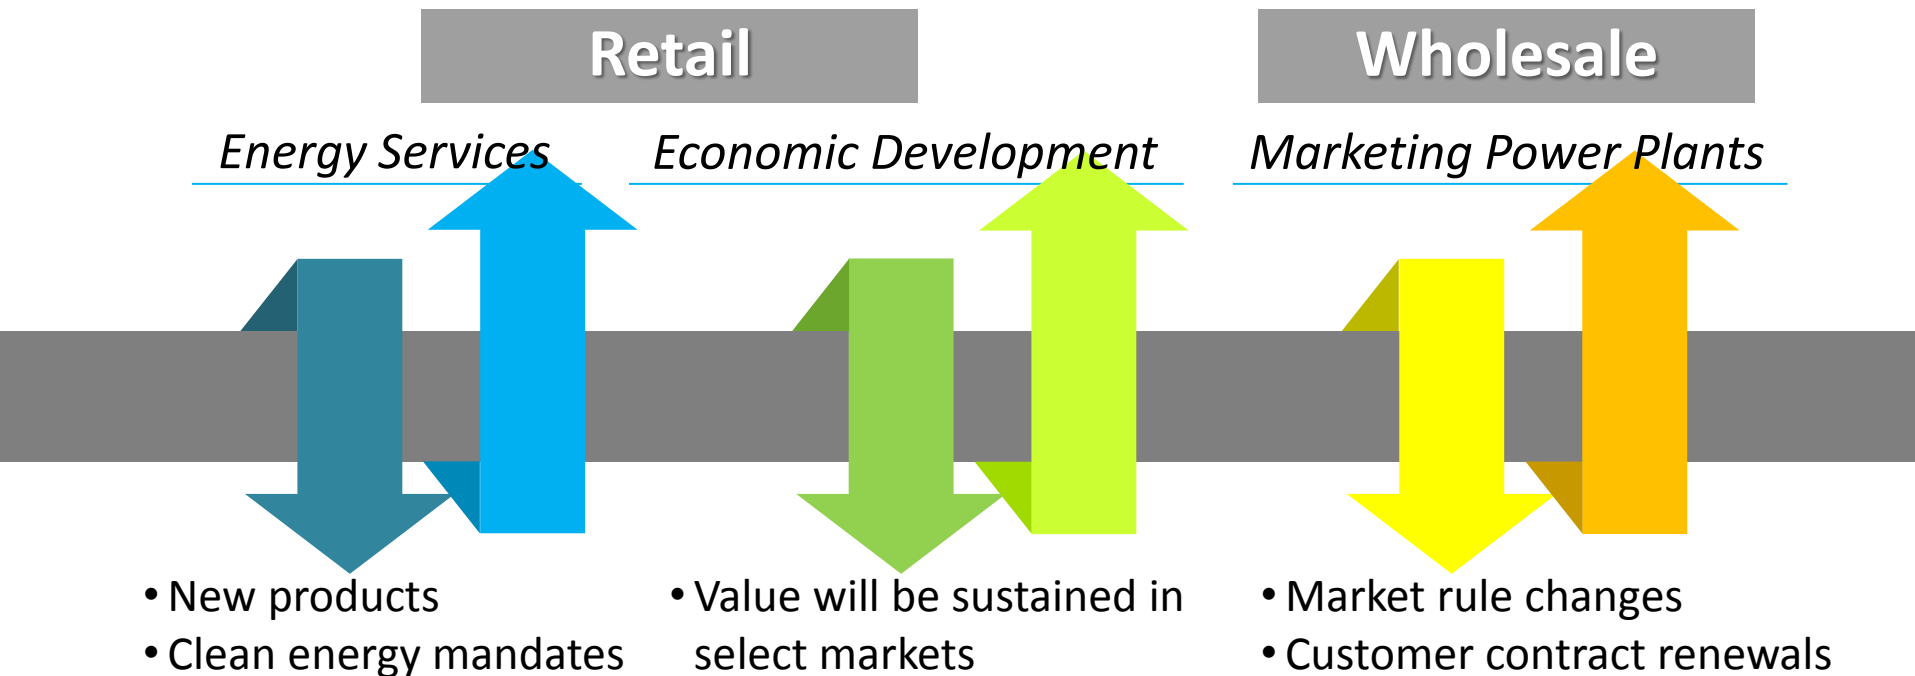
Retail

Wholesale

Energy Services

Economic Development

Marketing Power Plants

• New products
• Clean energy mandates

• Value will be sustained in select markets

• Market rule changes
• Customer contract renewals